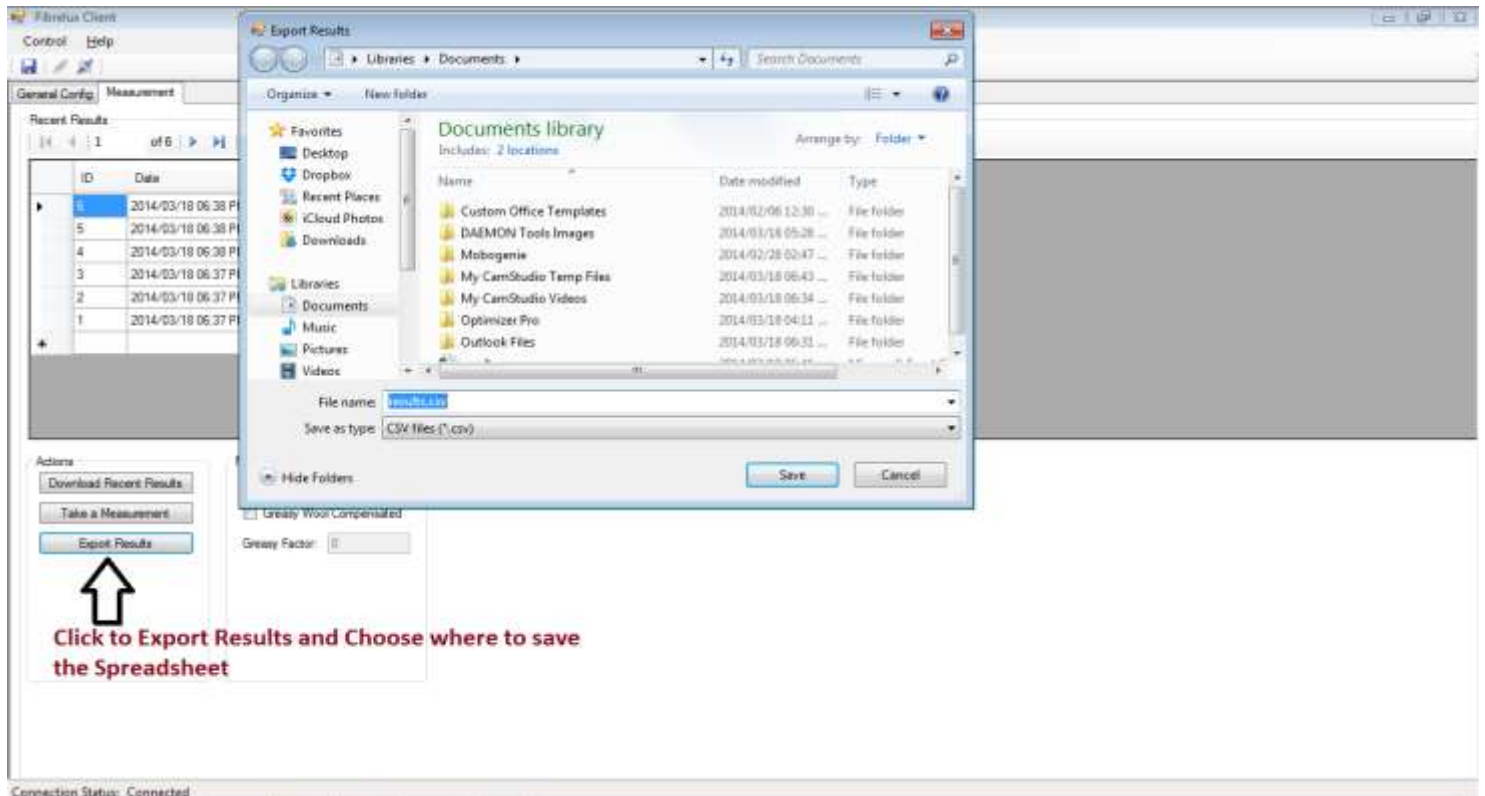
Fibretus Client

Control Help

General Config Measurement

Recent Results

1 of 6

| ID | Date |
|---|---|
| 6 | 2014/03/18 06:38 P |
| 5 | 2014/03/18 06:38 P |
| 4 | 2014/03/18 06:38 P |
| 3 | 2014/03/18 06:37 P |
| 2 | 2014/03/18 06:37 P |
| 1 | 2014/03/18 06:37 P |

Actions

Download Recent Results

Take a Measurement

Export Results

Greasy Wool Compensated

Greasy Factor: 0

Export Results

Libraries ▸ Documents ▸

Search Documents

Organize ▾ New folder

Favorites
Desktop
Dropbox
Recent Places
iCloud Photos
Downloads

Libraries
Documents
Music
Pictures
Videos

Documents library
Includes: 2 locations

Arrange by: Folder ▾

| Name | Date modified | Type |
|---|---|---|
| Custom Office Templates | 2014/02/06 12:30 ... | File folder |
| DAEMON Tools Images | 2014/03/18 05:28 ... | File folder |
| Mobogenie | 2014/02/28 02:47 ... | File folder |
| My CamStudio Temp Files | 2014/03/18 06:43 ... | File folder |
| My CamStudio Videos | 2014/03/18 06:34 ... | File folder |
| Optimizer Pro | 2014/03/18 04:11 ... | File folder |
| Outlook Files | 2014/03/18 06:31 ... | File folder |

File name: results.csv

Save as type: CSV files (*.csv)

Hide Folders

Save

Cancel

Click to Export Results and Choose where to save the Spreadsheet

Connection Status: Connected